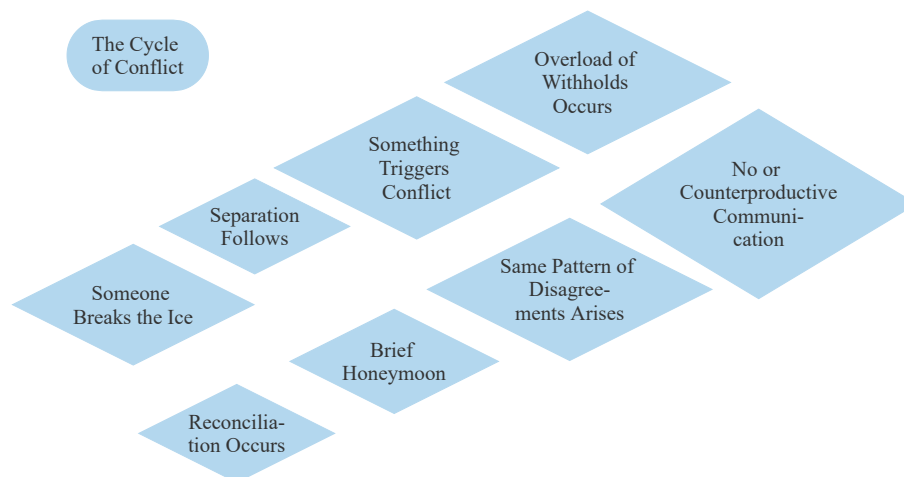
The Cycle of Conflict

Overload of Withholds Occurs

Something Triggers Conflict

No or Counterproductive Communication

Separation Follows

Same Pattern of Disagreements Arises

Someone Breaks the Ice

Brief Honeymoon

Reconciliation Occurs